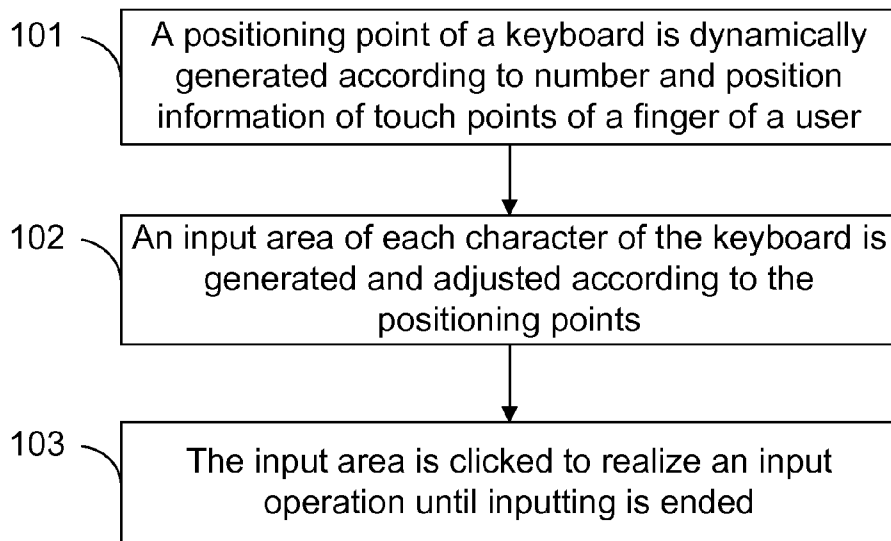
101

A positioning point of a keyboard is dynamically generated according to number and position information of touch points of a finger of a user

102

An input area of each character of the keyboard is generated and adjusted according to the positioning points

103

The input area is clicked to realize an input operation until inputting is ended